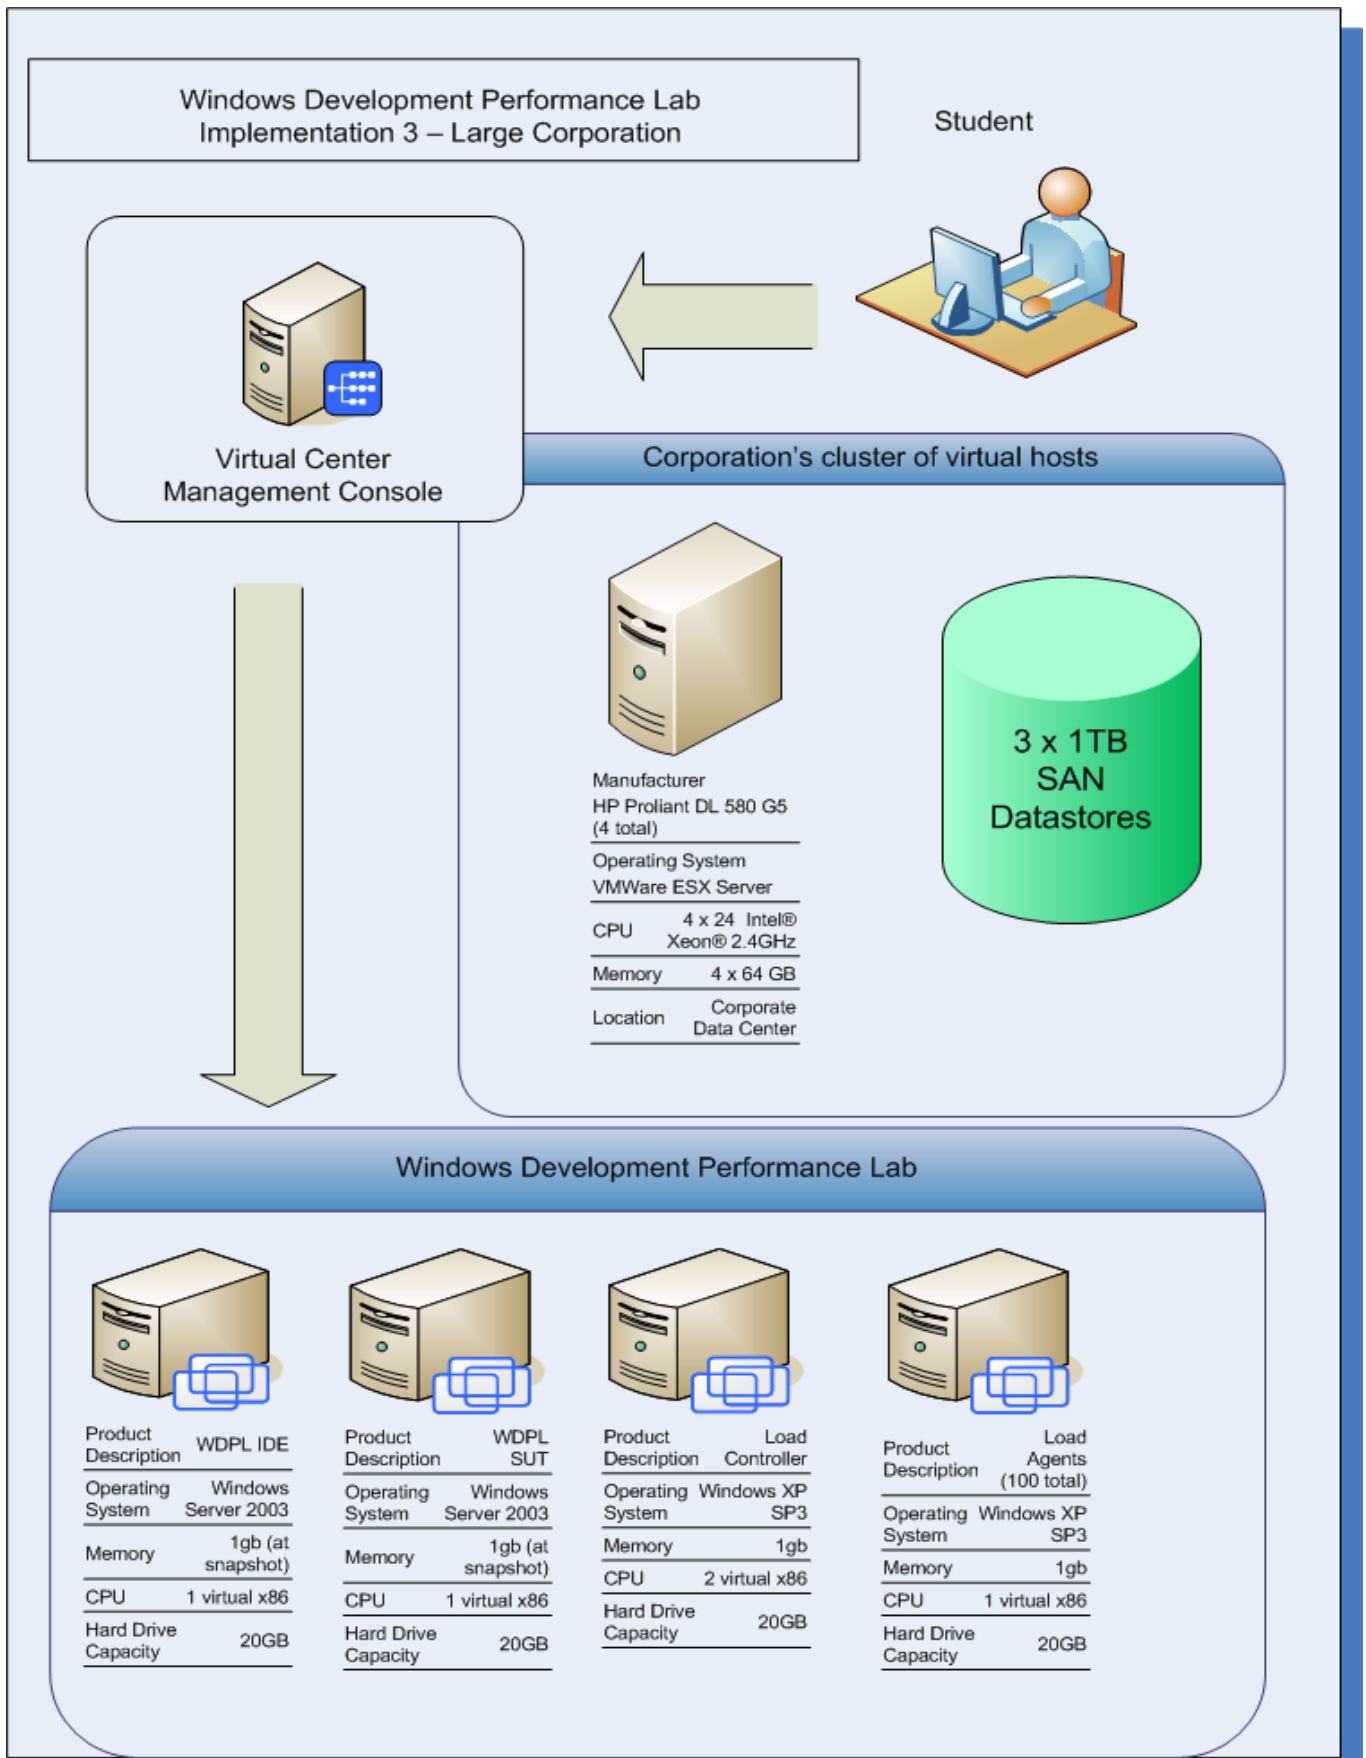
Windows Development Performance Lab
Implementation 3 – Large Corporation

Student

Virtual Center
Management Console

Corporation's cluster of virtual hosts

Manufacturer
HP Proliant DL 580 G5
(4 total)

| | |
|---|---|
| Operating System VMWare ESX Server | |
| CPU | 4 x 24 Intel® Xeon® 2.4GHz |
| Memory | 4 x 64 GB |
| Location | Corporate Data Center |

3 x 1TB
SAN
Datastores

Windows Development Performance Lab

| | |
|---|---|
| Product Description | WDPL IDE |
| Operating System | Windows Server 2003 |
| Memory | 1gb (at snapshot) |
| CPU | 1 virtual x86 |
| Hard Drive Capacity | 20GB |

| | |
|---|---|
| Product Description | WDPL SUT |
| Operating System | Windows Server 2003 |
| Memory | 1gb (at snapshot) |
| CPU | 1 virtual x86 |
| Hard Drive Capacity | 20GB |

| | |
|---|---|
| Product Description | Load Controller |
| Operating System | Windows XP SP3 |
| Memory | 1gb |
| CPU | 2 virtual x86 |
| Hard Drive Capacity | 20GB |

| | |
|---|---|
| Product Description | Load Agents (100 total) |
| Operating System | Windows XP SP3 |
| Memory | 1gb |
| CPU | 1 virtual x86 |
| Hard Drive Capacity | 20GB |